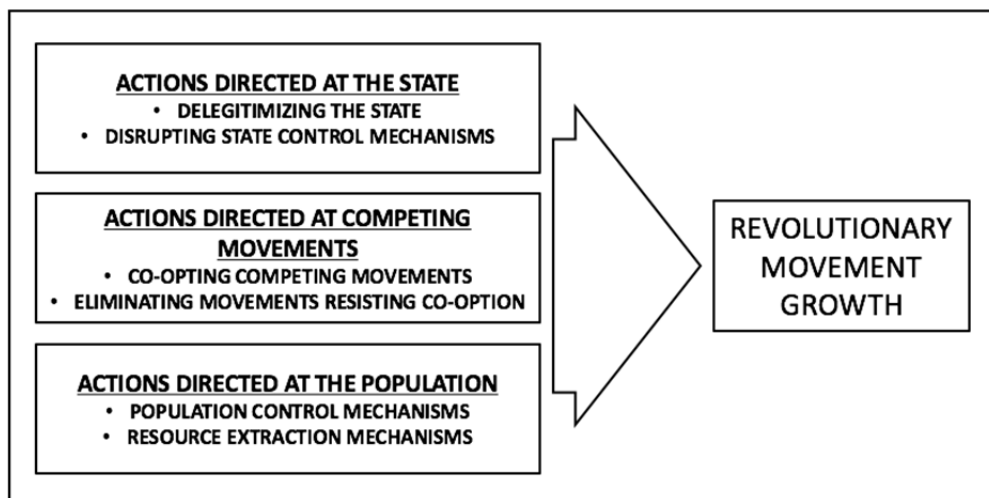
ACTIONS DIRECTED AT THE STATE
• DELEGITIMIZING THE STATE
• DISRUPTING STATE CONTROL MECHANISMS

ACTIONS DIRECTED AT COMPETING MOVEMENTS
• CO-OPTING COMPETING MOVEMENTS
• ELIMINATING MOVEMENTS RESISTING CO-OPTION

ACTIONS DIRECTED AT THE POPULATION
• POPULATION CONTROL MECHANISMS
• RESOURCE EXTRACTION MECHANISMS

REVOLUTIONARY MOVEMENT GROWTH